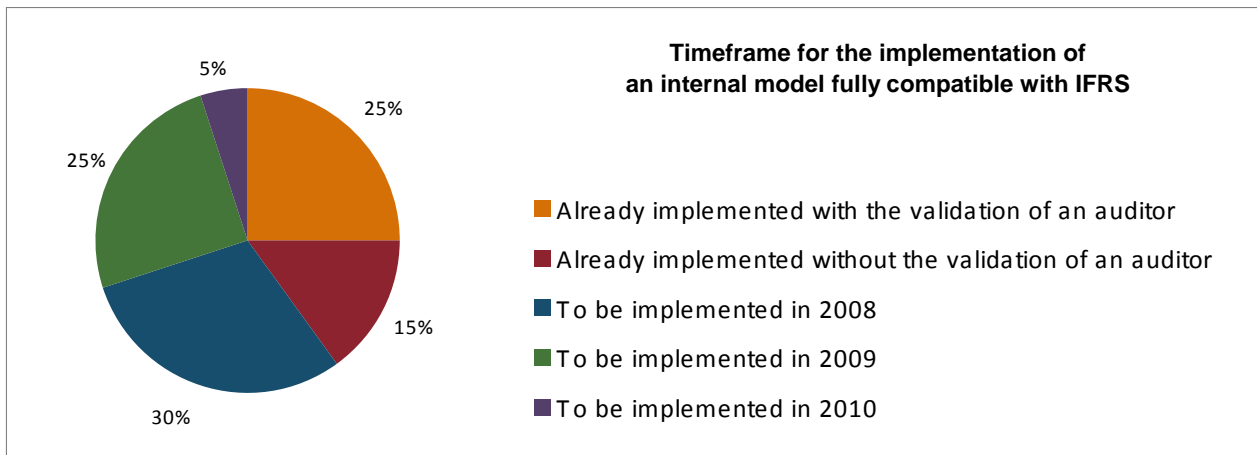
Timeframe for the implementation of an internal model fully compatible with IFRS

5%

25%

25%

15%

30%

Already implemented with the validation of an auditor

Already implemented without the validation of an auditor

To be implemented in 2008

To be implemented in 2009

To be implemented in 2010